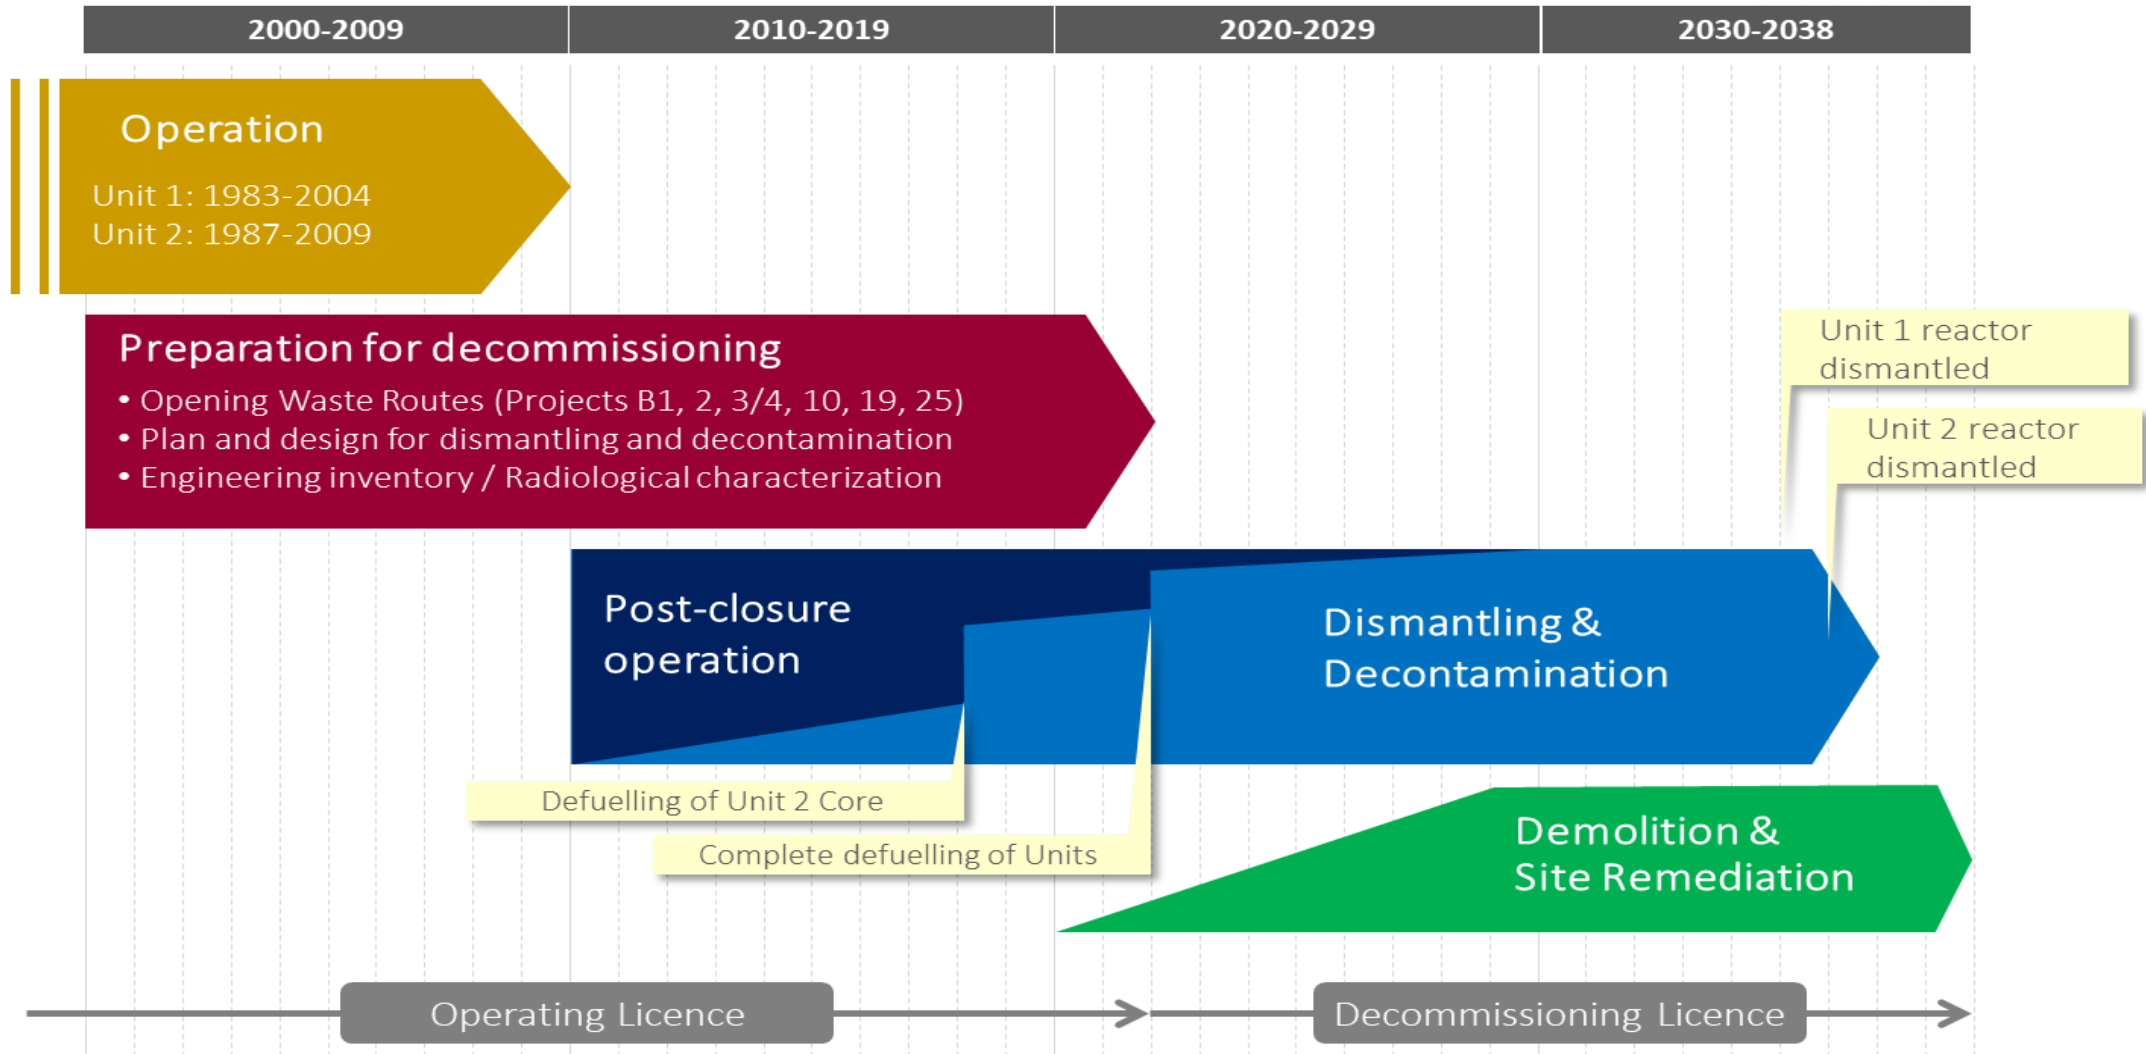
| 2000-2009 | 2010-2019 | 2020-2029 | 2030-2038 |
|---|---|---|---|

Operation

Unit 1: 1983-2004
Unit 2: 1987-2009

Preparation for decommissioning

• Opening Waste Routes (Projects B1, 2, 3/4, 10, 19, 25)
• Plan and design for dismantling and decontamination
• Engineering inventory / Radiological characterization

Unit 1 reactor dismantled

Unit 2 reactor dismantled

Post-closure operation

Dismantling & Decontamination

Defuelling of Unit 2 Core

Complete defuelling of Units

Demolition & Site Remediation

Operating Licence

Decommissioning Licence